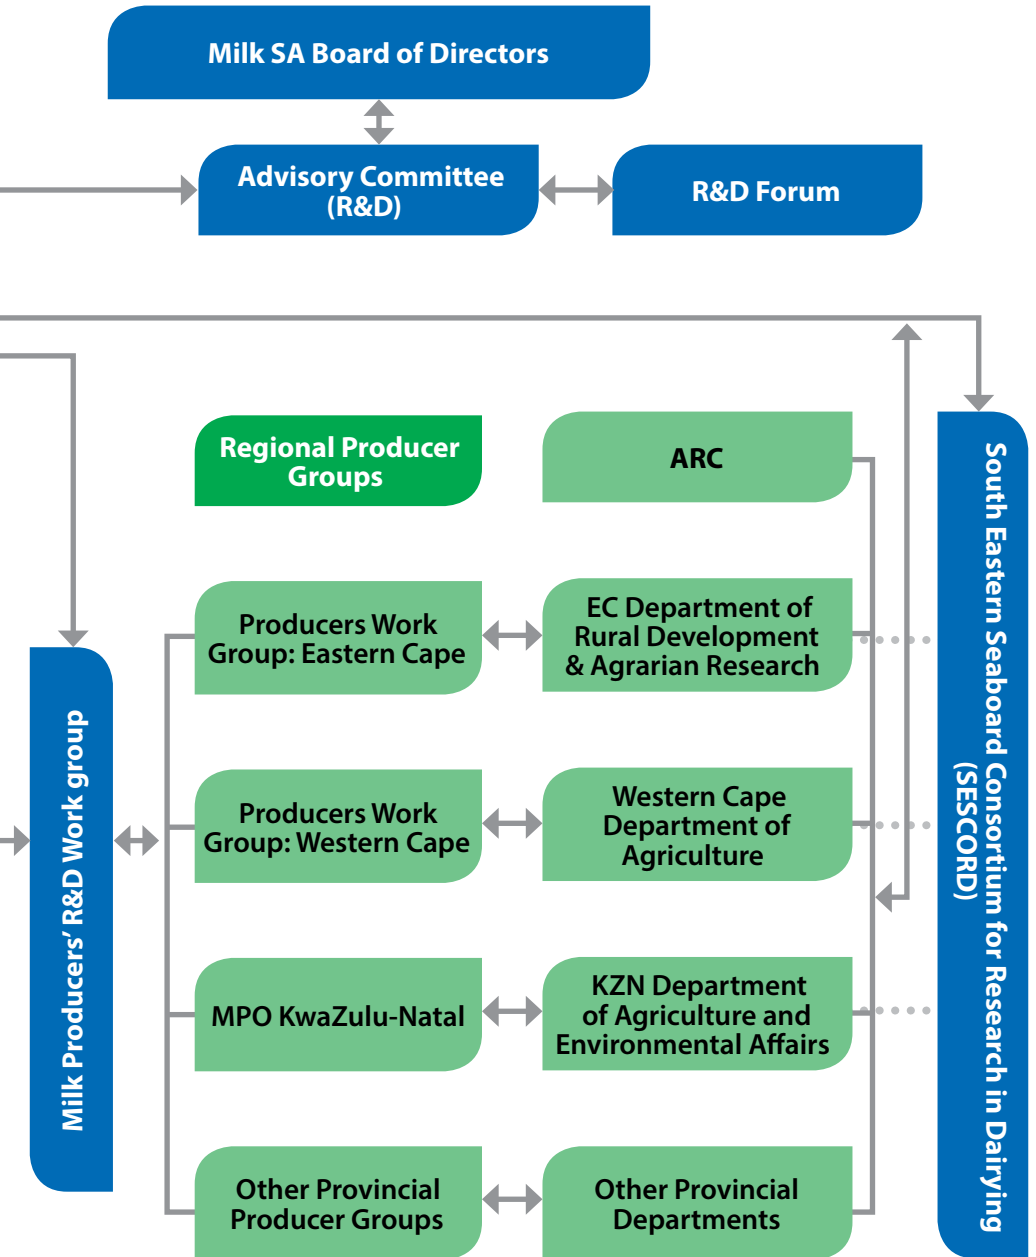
Milk SA Board of Directors

Advisory Committee (R&D)

R&D Forum

Regional Producer Groups

ARC

South Eastern Seaboard Consortium for Research in Dairying (SESCORD)

Producers Work Group: Eastern Cape

EC Department of Rural Development & Agrarian Research

Milk Producers' R&D Work group

Producers Work Group: Western Cape

Western Cape Department of Agriculture

MPO KwaZulu-Natal

KZN Department of Agriculture and Environmental Affairs

Other Provincial Producer Groups

Other Provincial Departments